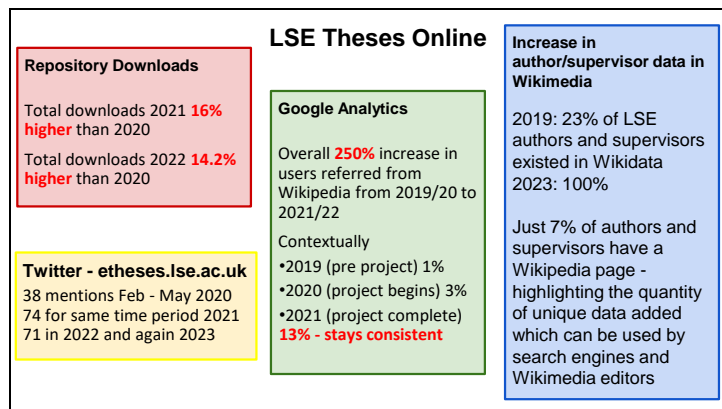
LSE Theses Online

Repository Downloads

Total downloads 2021 16% higher than 2020

Total downloads 2022 14.2% higher than 2020

Twitter - etheses.lse.ac.uk
38 mentions Feb - May 2020
74 for same time period 2021
71 in 2022 and again 2023

Google Analytics

Overall 250% increase in users referred from Wikipedia from 2019/20 to 2021/22

Contextually
•2019 (pre project) 1%
•2020 (project begins) 3%
•2021 (project complete) 13% - stays consistent

Increase in author/supervisor data in Wikimedia

2019: 23% of LSE authors and supervisors existed in Wikidata
2023: 100%

Just 7% of authors and supervisors have a Wikipedia page - highlighting the quantity of unique data added which can be used by search engines and Wikimedia editors